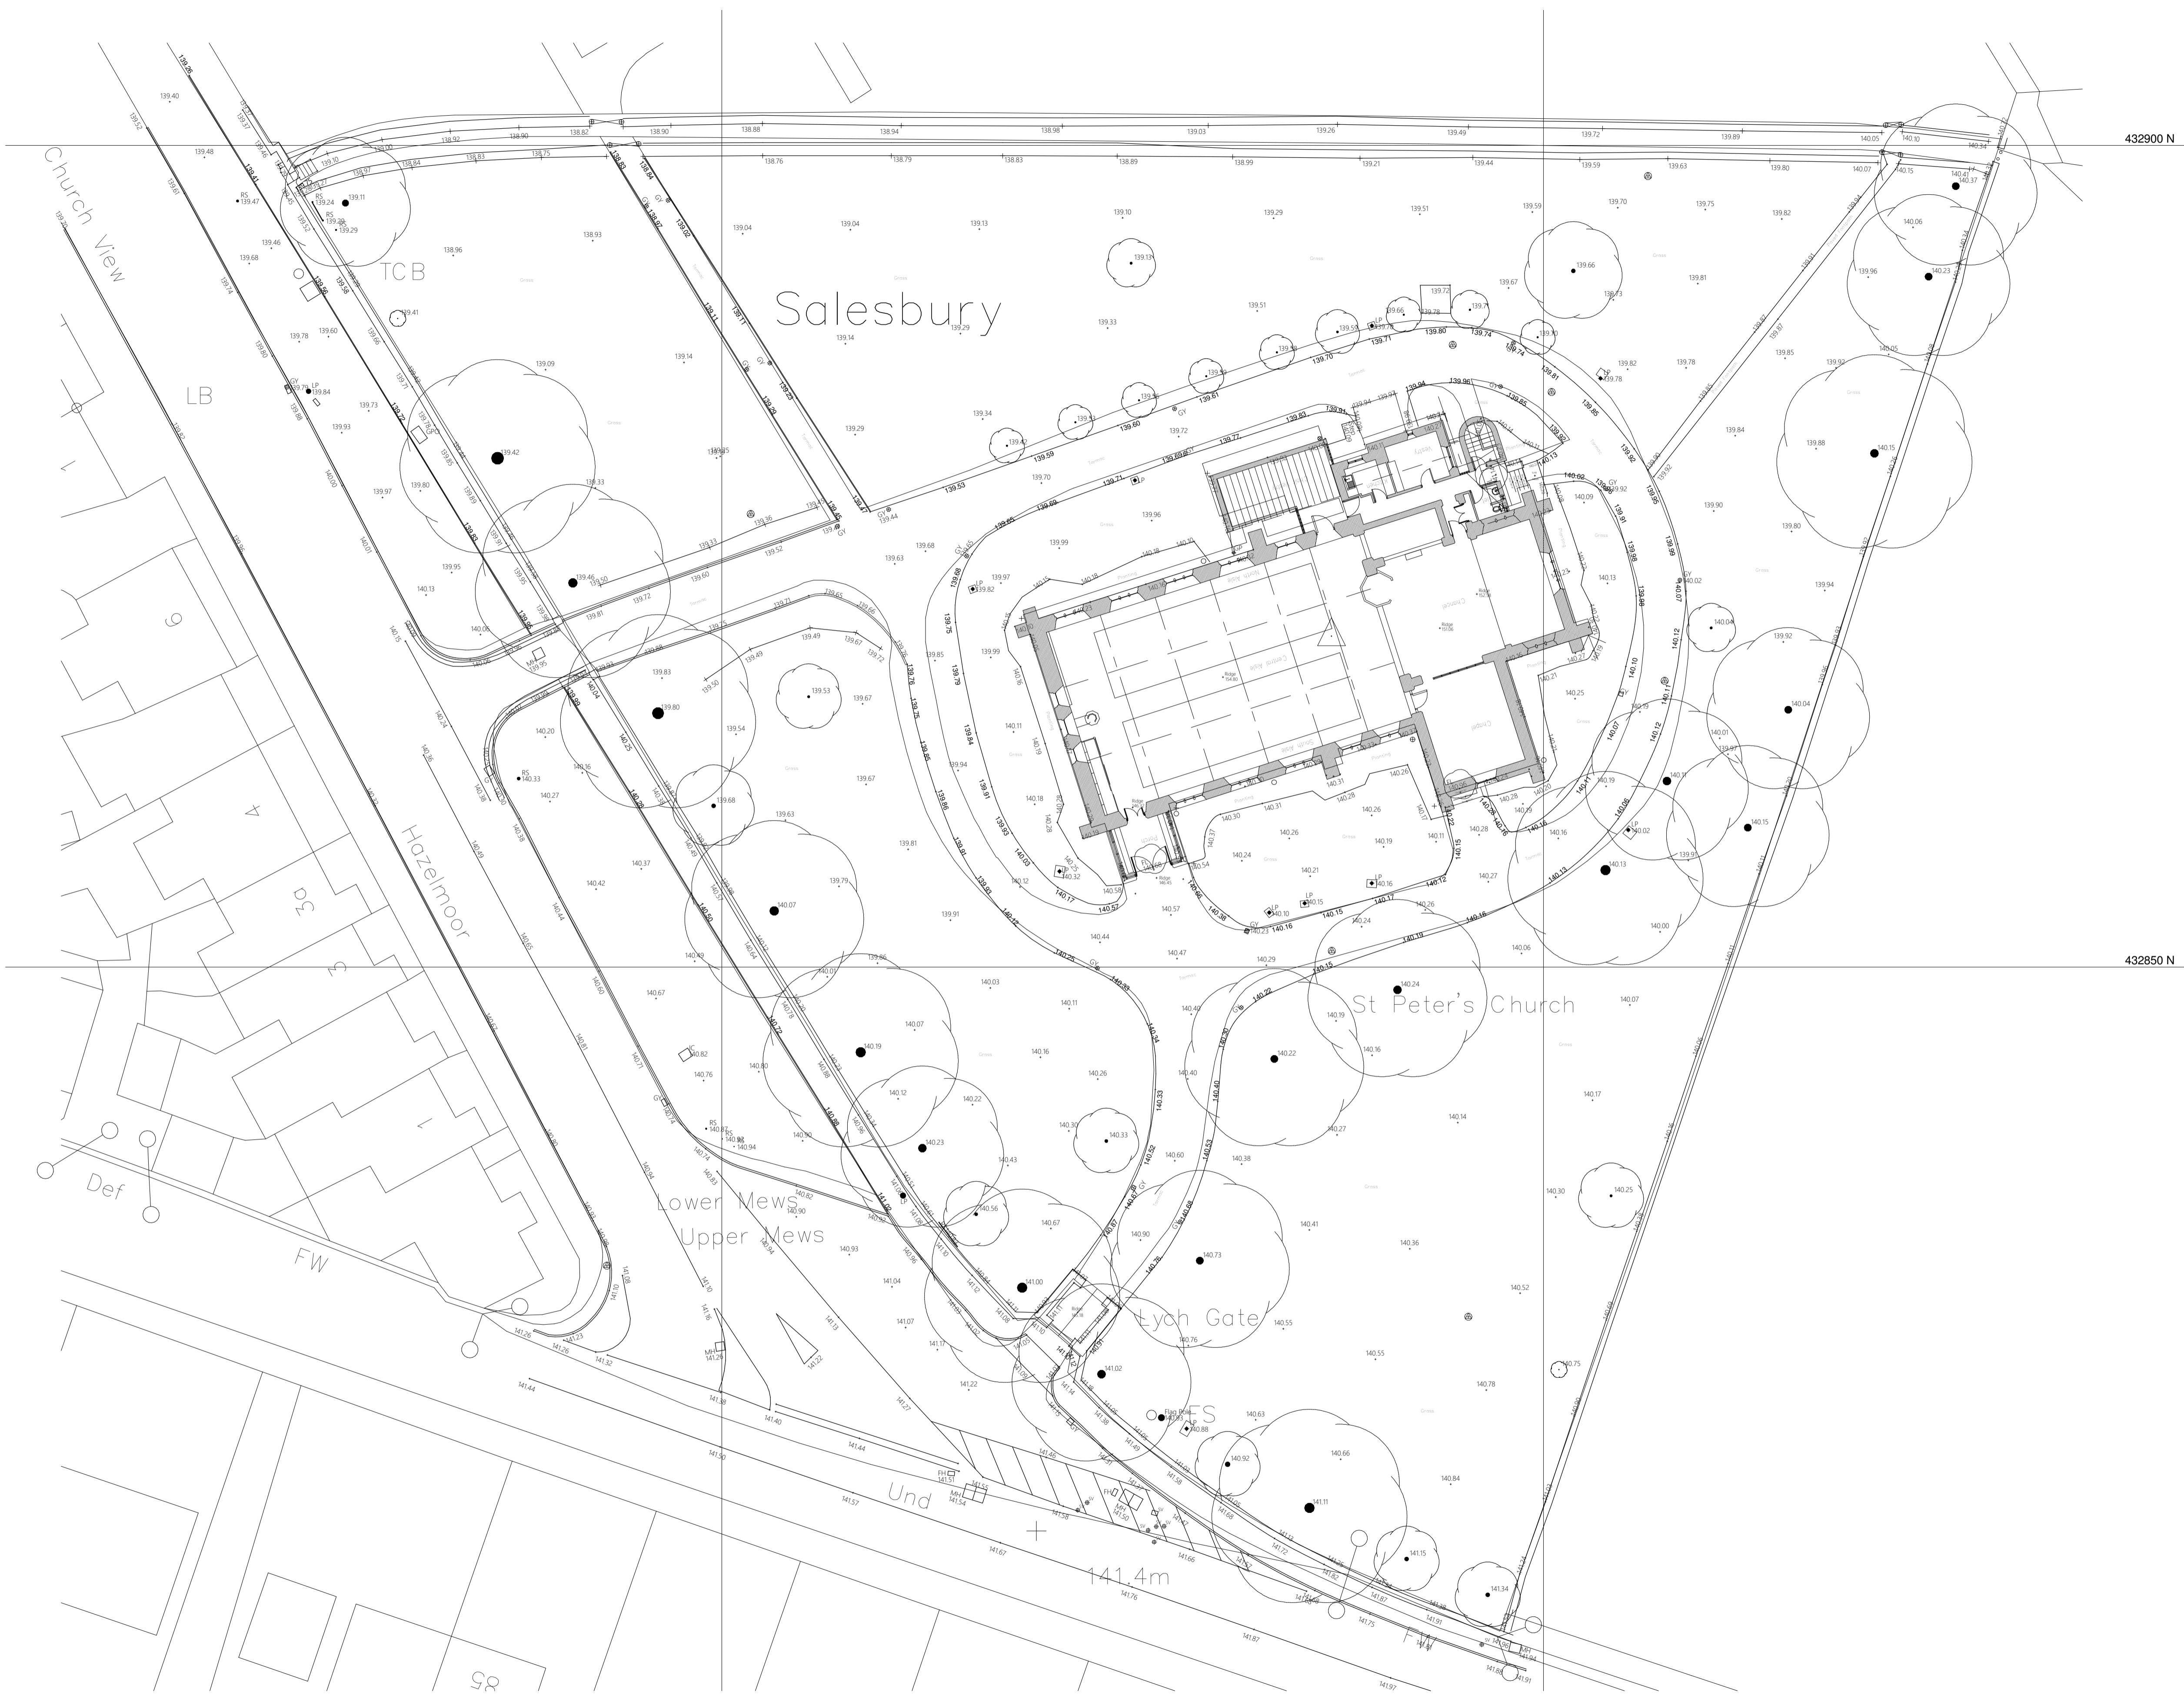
432900 N

432850 N

Church View

Salesbury

TCB

LB

Hazelmoor

9

4

32

Def

FW

Lower Mews

Upper Mews

St Peter's Church

Lych Gate

FS

Und

141.4m

85

139.40
139.48
139.47
139.46
139.68
139.78
139.60
139.84
139.73
139.93
139.97
139.95
140.13
139.09
139.42
139.80
139.46
139.83
139.80
139.53
139.67
139.54
139.68
139.63
139.79
140.07
139.04
139.13
139.10
139.29
139.51
139.59
139.70
139.75
139.82
139.66
139.81
139.85
139.84
139.88
140.15
139.90
139.80
139.94
140.04
139.92
140.13
140.00
140.06
140.07
140.17
140.30
140.25
140.75
140.24
140.22
140.19
140.16
140.27
140.14
140.36
140.52
140.55
140.78
140.84
141.11
141.15
141.34
140.73
140.90
141.02
141.00
140.56
140.67
140.23
140.12
140.19
140.07
140.03
140.11
140.16
140.26
140.33
140.38
140.41
140.60
141.57
141.67
141.76
141.87
141.97
141.50
141.44
141.26